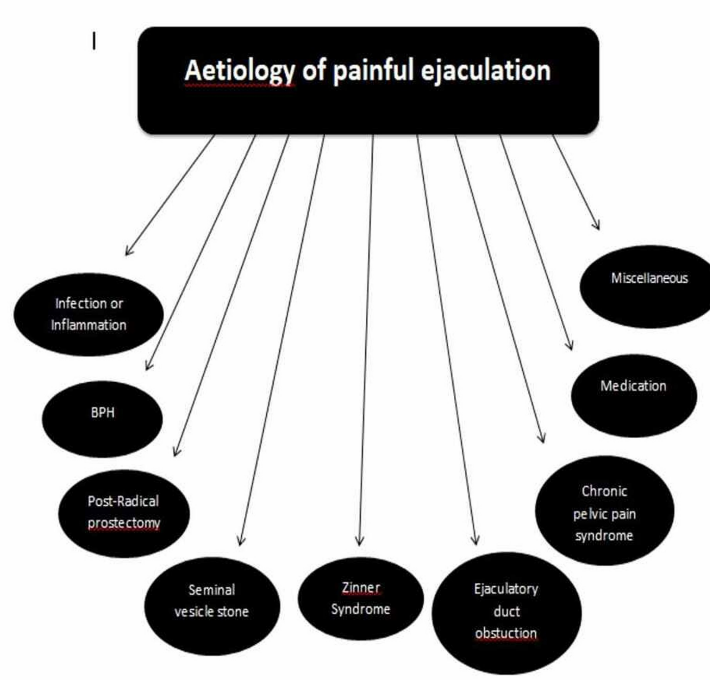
I

Aetiology of painful ejaculation

Infection or Inflammation

BPH

Post-Radical prostectomy

Seminal vesicle stone

Zinner Syndrome

Ejaculatory duct obstuction

Chronic pelvic pain syndrome

Medication

Miscellaneous